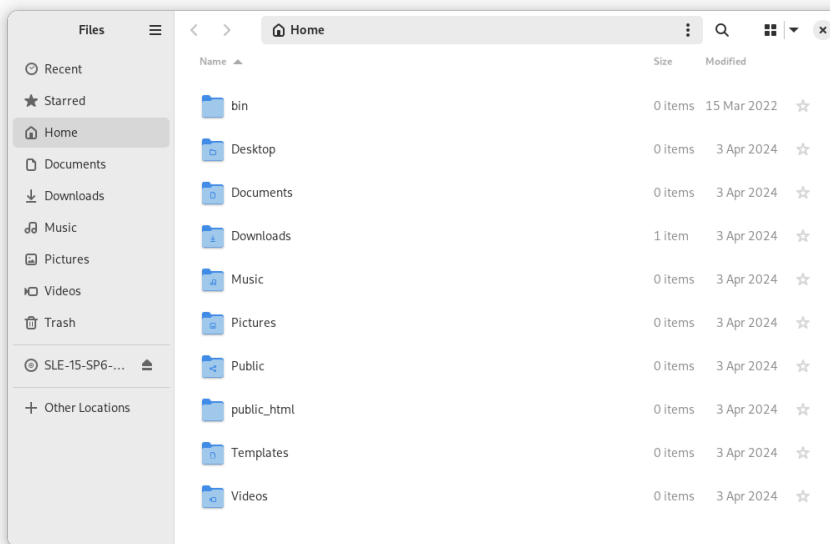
Files

Recent
Starred
Home
Documents
Downloads
Music
Pictures
Videos
Trash
SLE-15-SP6-...
Other Locations

Home

| Name | Size | Modified |
|---|---|---|
| bin | 0 items | 15 Mar 2022 |
| Desktop | 0 items | 3 Apr 2024 |
| Documents | 0 items | 3 Apr 2024 |
| Downloads | 1 item | 3 Apr 2024 |
| Music | 0 items | 3 Apr 2024 |
| Pictures | 0 items | 3 Apr 2024 |
| Public | 0 items | 3 Apr 2024 |
| public_html | 0 items | 3 Apr 2024 |
| Templates | 0 items | 3 Apr 2024 |
| Videos | 0 items | 3 Apr 2024 |